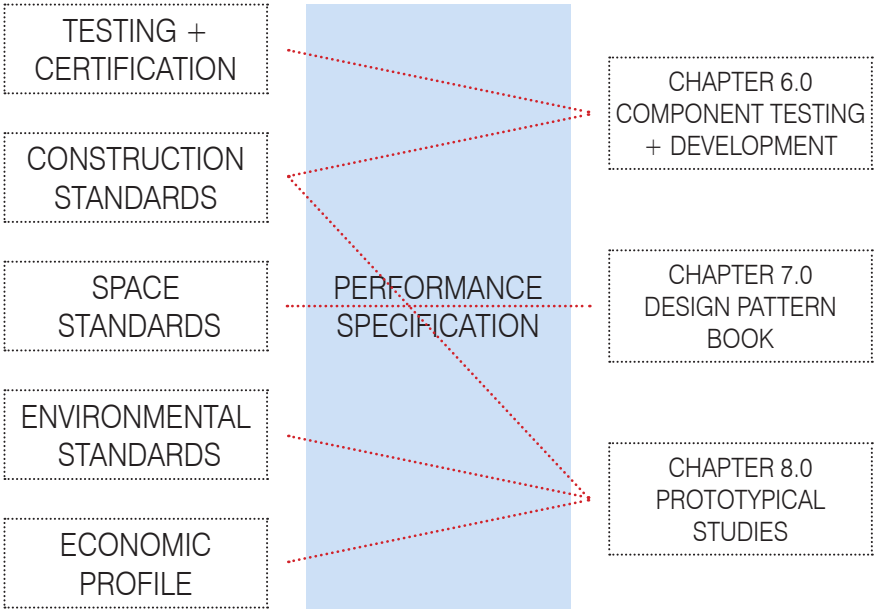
TESTING + CERTIFICATION

CONSTRUCTION STANDARDS

SPACE STANDARDS

ENVIRONMENTAL STANDARDS

ECONOMIC PROFILE

PERFORMANCE SPECIFICATION

CHAPTER 6.0 COMPONENT TESTING + DEVELOPMENT

CHAPTER 7.0 DESIGN PATTERN BOOK

CHAPTER 8.0 PROTOTYPICAL STUDIES